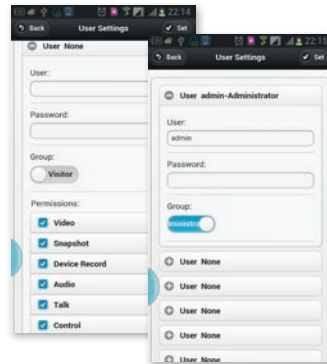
22:14
Back
User Settings
Set
User None
User:
Password:
Group:
Visitor
Permissions:
Video
Snapshot
Device Record
Audio
Talk
Control

22:15
Back
User Settings
Set
User admin-Administrator
User:
admin
Password:
Group:
Administr
User None
User None
User None
User None
User None